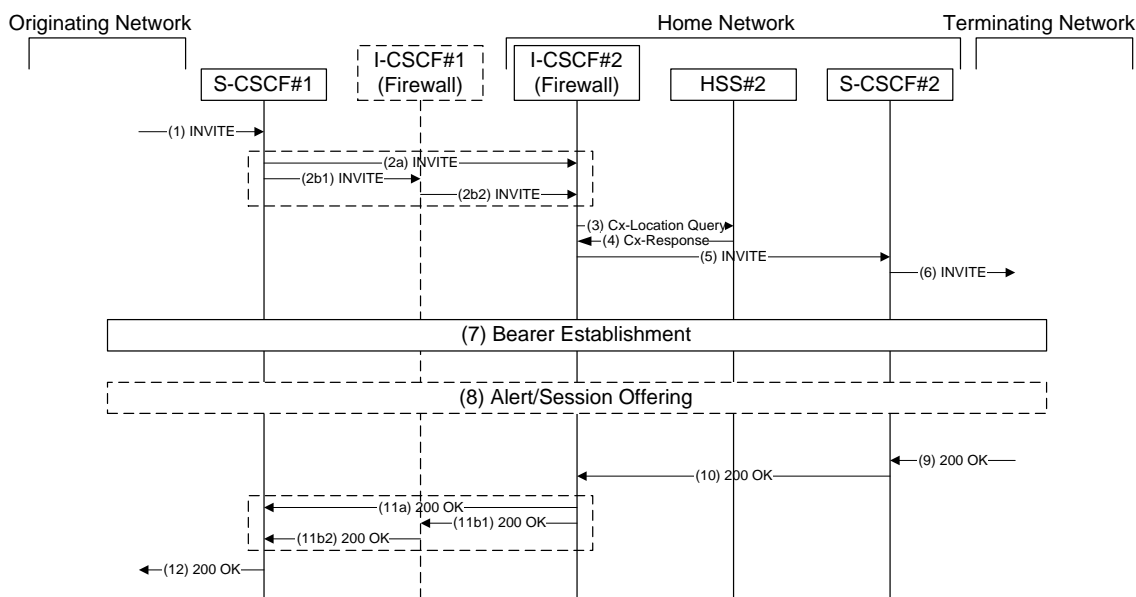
Originating Network

Home Network

Terminating Network

S-CSCF#1

I-CSCF#1 (Firewall)

I-CSCF#2 (Firewall)

HSS#2

S-CSCF#2

(1) INVITE

(2a) INVITE

(2b1) INVITE

(2b2) INVITE

(3) Cx-Location Query

(4) Cx-Response

(5) INVITE

(6) INVITE

(7) Bearer Establishment

(8) Alert/Session Offering

(9) 200 OK

(10) 200 OK

(11a) 200 OK

(11b1) 200 OK

(11b2) 200 OK

(12) 200 OK